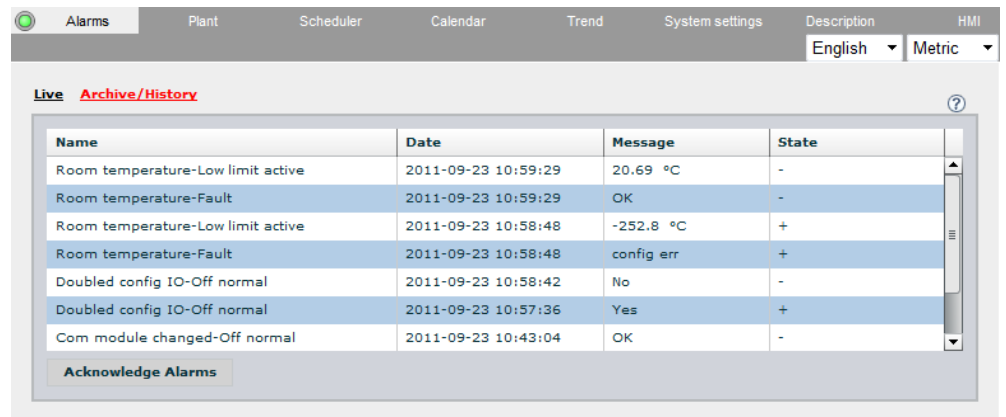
Alarms Plant Scheduler Calendar Trend System settings Description HMI

English Metric

Live Archive/History

?

| Name | Date | Message | State |
|---|---|---|---|
| Room temperature-Low limit active | 2011-09-23 10:59:29 | 20.69 °C | - |
| Room temperature-Fault | 2011-09-23 10:59:29 | OK | - |
| Room temperature-Low limit active | 2011-09-23 10:58:48 | -252.8 °C | + |
| Room temperature-Fault | 2011-09-23 10:58:48 | config err | + |
| Doubled config IO-Off normal | 2011-09-23 10:58:42 | No | - |
| Doubled config IO-Off normal | 2011-09-23 10:57:36 | Yes | + |
| Com module changed-Off normal | 2011-09-23 10:43:04 | OK | - |

Acknowledge Alarms